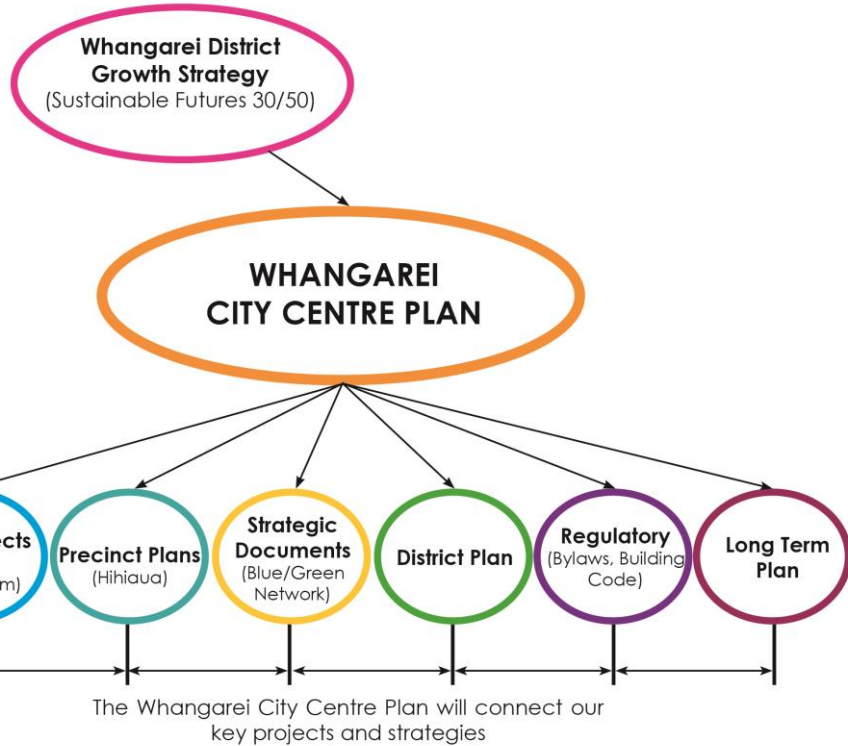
Whangarei District Growth Strategy
(Sustainable Futures 30/50)

WHANGAREI CITY CENTRE PLAN

ects
m)

Precinct Plans
(Hihiaua)

Strategic Documents
(Blue/Green Network)

District Plan

Regulatory
(Bylaws, Building Code)

Long Term Plan

The Whangarei City Centre Plan will connect our key projects and strategies